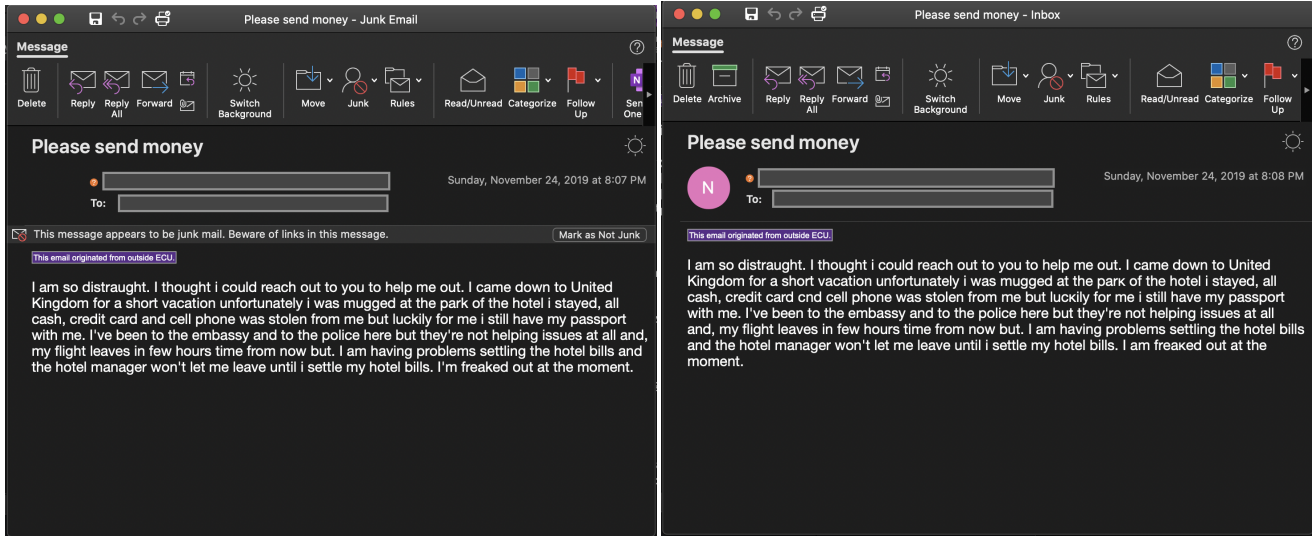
Please send money - Junk Email

Message

Delete
Reply
Reply All
Forward
Switch Background
Move
Junk
Rules
Read/Unread
Categorize
Follow Up
Sen One

Please send money

Sunday, November 24, 2019 at 8:07 PM

To:

This message appears to be junk mail. Beware of links in this message.
Mark as Not Junk

This email originated from outside ECU.

I am so distraught. I thought i could reach out to you to help me out. I came down to United Kingdom for a short vacation unfortunately i was mugged at the park of the hotel i stayed, all cash, credit card and cell phone was stolen from me but luckily for me i still have my passport with me. I've been to the embassy and to the police here but they're not helping issues at all and, my flight leaves in few hours time from now but. I am having problems settling the hotel bills and the hotel manager won't let me leave until i settle my hotel bills. I'm freaked out at the moment.

Please send money - Inbox

Message

Delete
Archive
Reply
Reply All
Forward
Switch Background
Move
Junk
Rules
Read/Unread
Categorize
Follow Up

Please send money

N

Sunday, November 24, 2019 at 8:08 PM

To:

This email originated from outside ECU.

I am so distraught. I thought i could reach out to you to help me out. I came down to United Kingdom for a short vacation unfortunately i was mugged at the park of the hotel i stayed, all cash, credit card cnd cell phone was stolen from me but luckily for me i still have my passport with me. I've been to the embassy and to the police here but they're not helping issues at all and, my flight leaves in few hours time from now but. I am having problems settling the hotel bills and the hotel manager won't let me leave until i settle my hotel bills. I am freaked out at the moment.